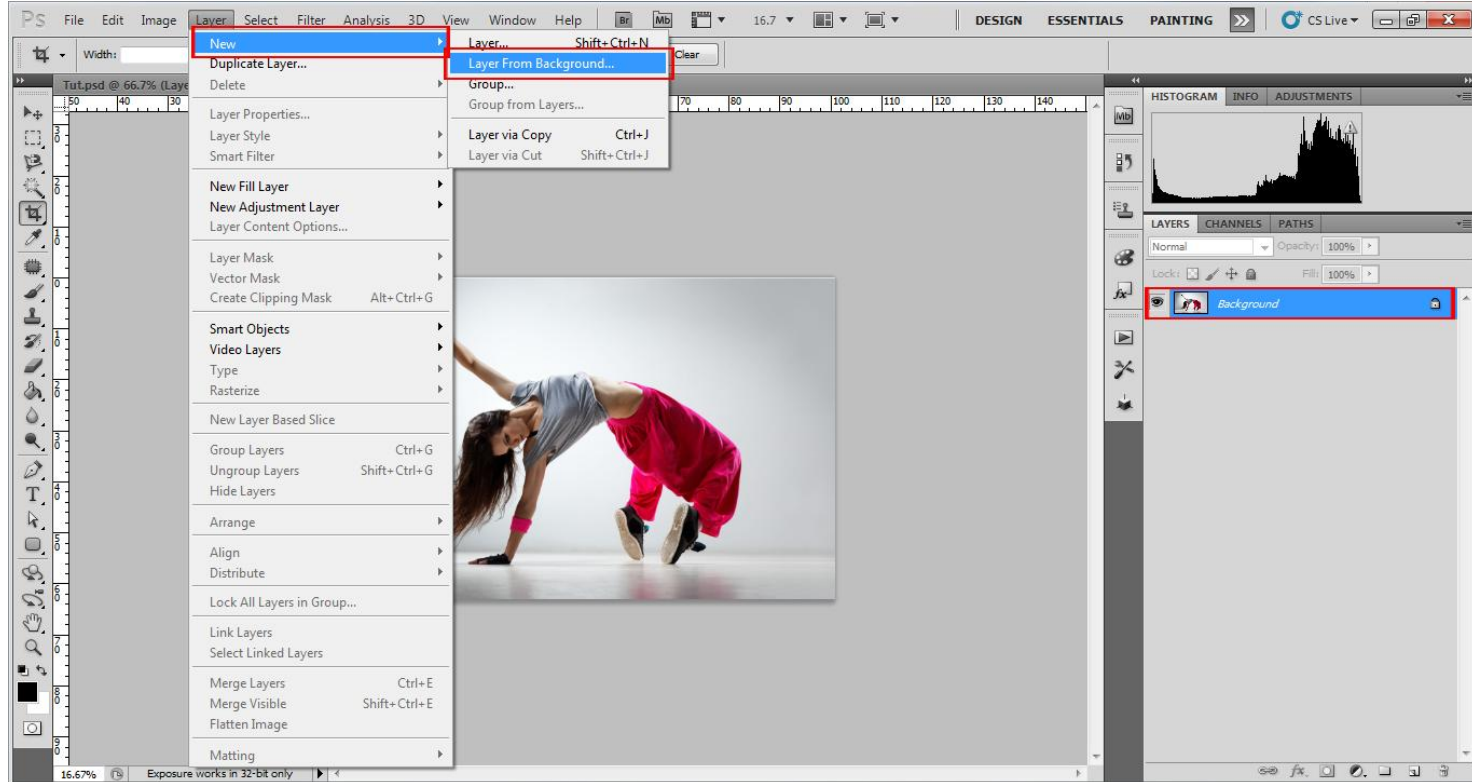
Ps File Edit Image Layer Select Filter Analysis 3D View Window Help Br Mb 16.7 DESIGN ESSENTIALS PAINTING >> CS Live

Width: Clear

Tut.psd @ 66.7% (Laye

50 40 30 70 80 90 100 110 120 130 140

New
Duplicate Layer...
Delete
Layer Properties...
Layer Style
Smart Filter
New Fill Layer
New Adjustment Layer
Layer Content Options...
Layer Mask
Vector Mask
Create Clipping Mask Alt+Ctrl+G
Smart Objects
Video Layers
Type
Rasterize
New Layer Based Slice
Group Layers Ctrl+G
Ungroup Layers Shift+Ctrl+G
Hide Layers
Arrange
Align
Distribute
Lock All Layers in Group...
Link Layers
Select Linked Layers
Merge Layers Ctrl+E
Merge Visible Shift+Ctrl+E
Flatten Image
Matting

Layer... Shift+Ctrl+N
Layer From Background...
Group...
Group from Layers...
Layer via Copy Ctrl+J
Layer via Cut Shift+Ctrl+J

HISTOGRAM INFO ADJUSTMENTS

LAYERS CHANNELS PATHS
Normal Opacity: 100%
Lock: Fill: 100%
Background

16.67% Exposure works in 32-bit only